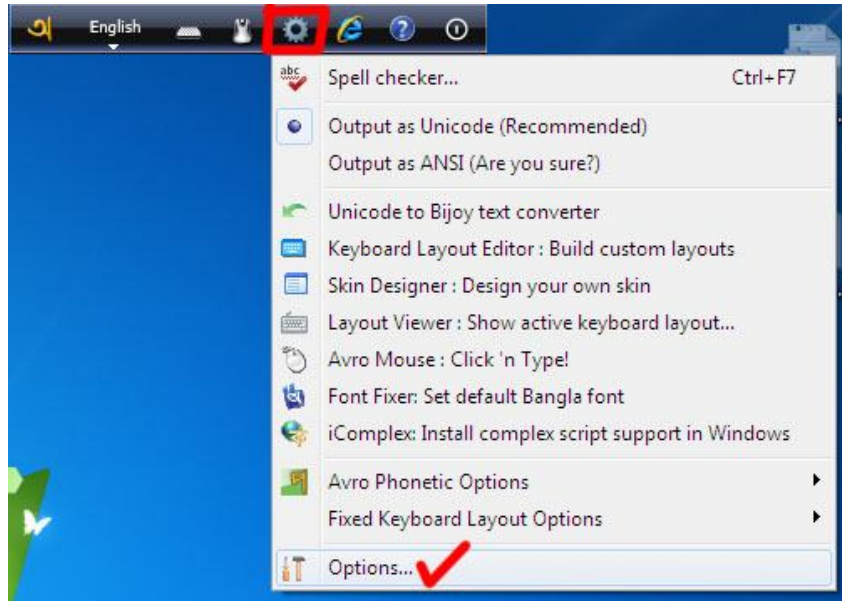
English

Spell checker... Ctrl+F7

Output as Unicode (Recommended)
Output as ANSI (Are you sure?)

Unicode to Bijoy text converter
Keyboard Layout Editor : Build custom layouts
Skin Designer : Design your own skin
Layout Viewer : Show active keyboard layout...
Avro Mouse : Click 'n Type!
Font Fixer: Set default Bangla font
iComplex: Install complex script support in Windows

Avro Phonetic Options
Fixed Keyboard Layout Options

Options...